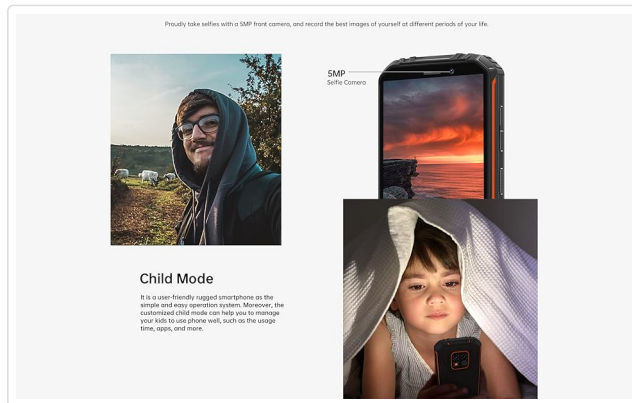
Proudly take selfies with a 5MP front camera, and record the best images of yourself at different periods of your life.

5MP
Selfie Camera

Child Mode

It is a user-friendly rugged smartphone as the simple and easy operation system. Moreover, the customized child mode can help you to manage your kids to use phone well, such as the usage time, apps, and more.